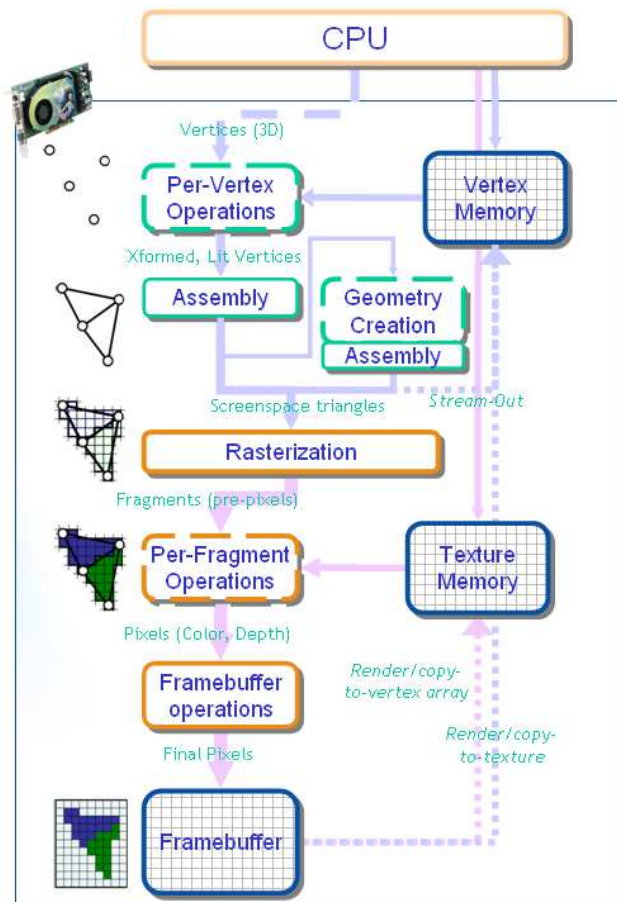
CPU

Vertices (3D)

Per-Vertex Operations

Vertex Memory

Xformed, Lit Vertices

Assembly

Geometry Creation

Assembly

Screenspace triangles

Stream-Out

Rasterization

Fragments (pre-pixels)

Per-Fragment Operations

Texture Memory

Pixels (Color, Depth)

Framebuffer operations

Render/copy-to-vertex array

Final Pixels

Render/copy-to-texture

Framebuffer